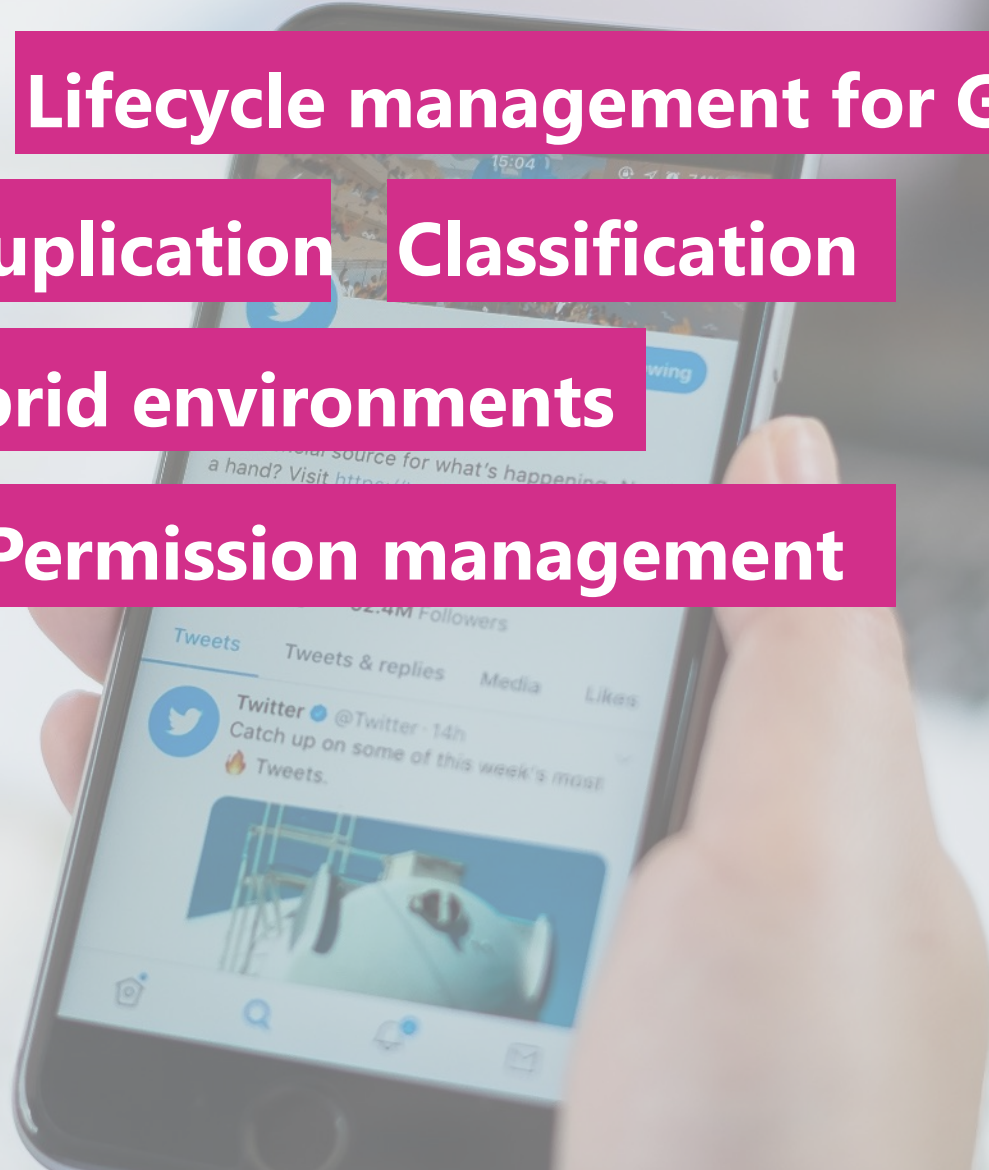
Lifecycle management for G

uplication Classification

orid environments

Permission management

15:04

wing

source for what's happening

a hand? Visit

2.4M Followers

Tweets

Tweets & replies

Media

Likes

Twitter @Twitter · 14h

Catch up on some of this week's most

🔥 Tweets.